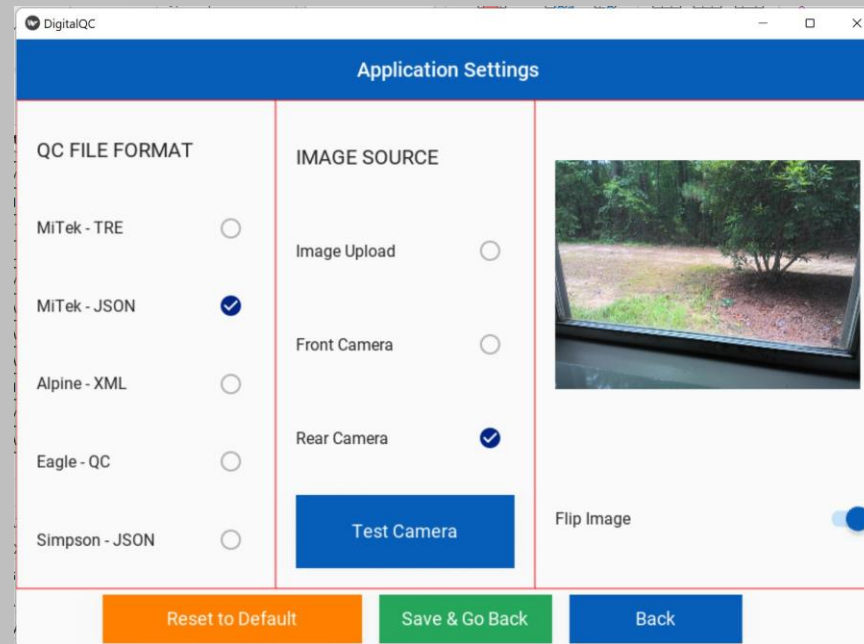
DigitalQC

Application Settings

QC FILE FORMAT

MiTek - TRE

MiTek - JSON

Alpine - XML

Eagle - QC

Simpson - JSON

IMAGE SOURCE

Image Upload

Front Camera

Rear Camera

Test Camera

Flip Image

Reset to Default

Save & Go Back

Back